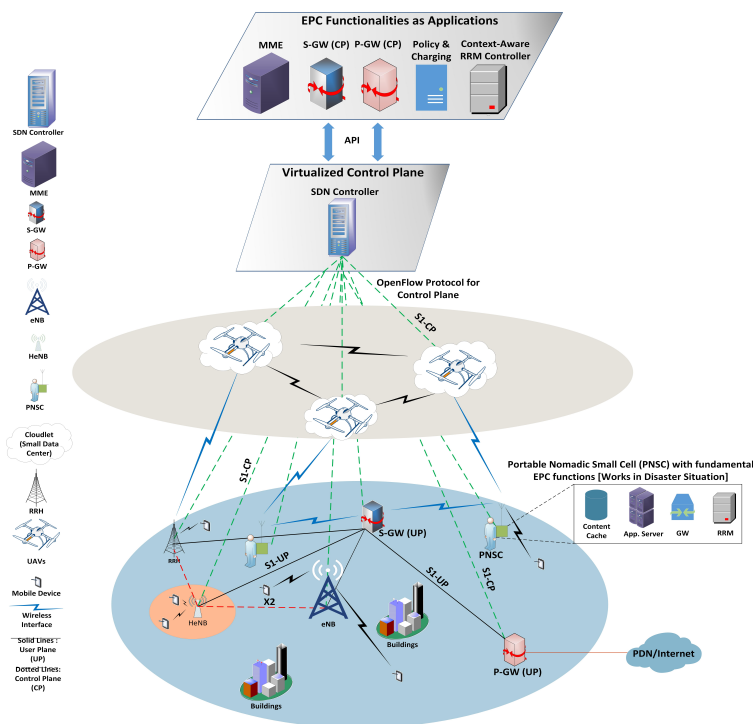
EPC Functionalities as Applications

MME

S-GW (CP)

P-GW (CP)

Policy & Charging

Context-Aware RRM Controller

API

Virtualized Control Plane

SDN Controller

OpenFlow Protocol for Control Plane

S1-CP

S1-CP

S1-UP

S-GW (UP)

S1-UP

S1-CP

PNSC

X2

HeNB

eNB

RRH

Buildings

Buildings

P-GW (UP)

PDN/Internet

Portable Nomadic Small Cell (PNSC) with fundamental EPC functions [Works in Disaster Situation]

Content Cache

App. Server

GW

RRM

SDN Controller

MME

S-GW

P-GW

eNB

HeNB

PNSC

Cloudlet (Small Data Center)

RRH

UAVs

Mobile Device

Wireless Interface

Solid Lines : User Plane (UP)

Dotted Lines: Control Plane (CP)